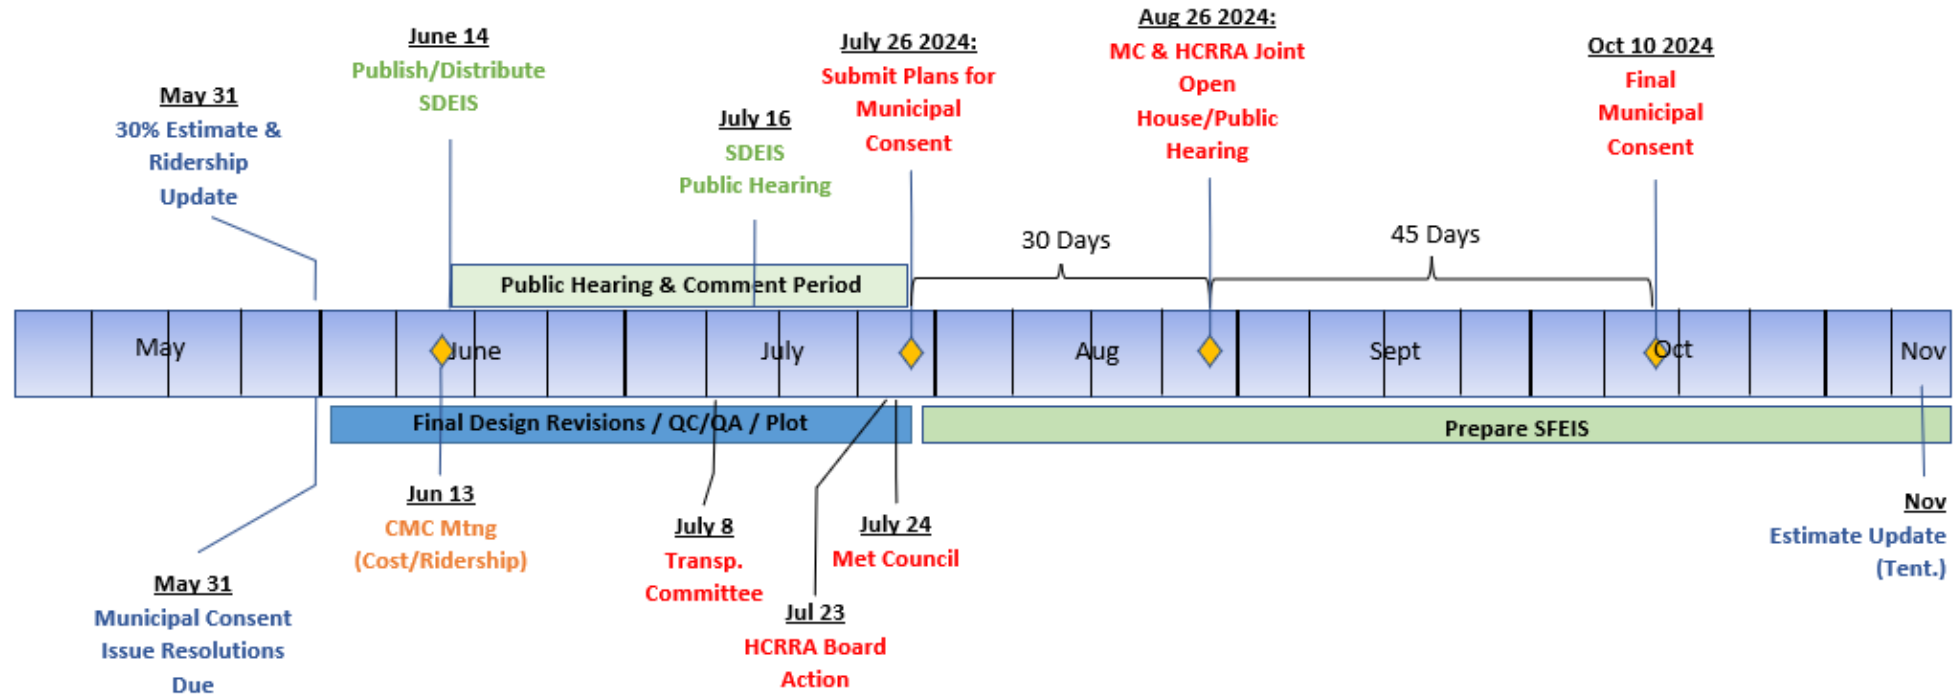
June 14
Publish/Distribute SDEIS

Aug 26 2024:
MC & HCRRA Joint Open House/Public Hearing

July 26 2024:
Submit Plans for Municipal Consent

Oct 10 2024
Final Municipal Consent

May 31
30% Estimate & Ridership Update

July 16
SDEIS Public Hearing

30 Days

45 Days

Public Hearing & Comment Period

May

June

July

Aug

Sept

Oct

Nov

Final Design Revisions / QC/QA / Plot

Prepare SFEIS

Jun 13
CMC Mtng (Cost/Ridership)

July 8
Transp. Committee

July 24
Met Council

Nov
Estimate Update (Tent.)

May 31
Municipal Consent Issue Resolutions Due

Jul 23
HCRRA Board Action